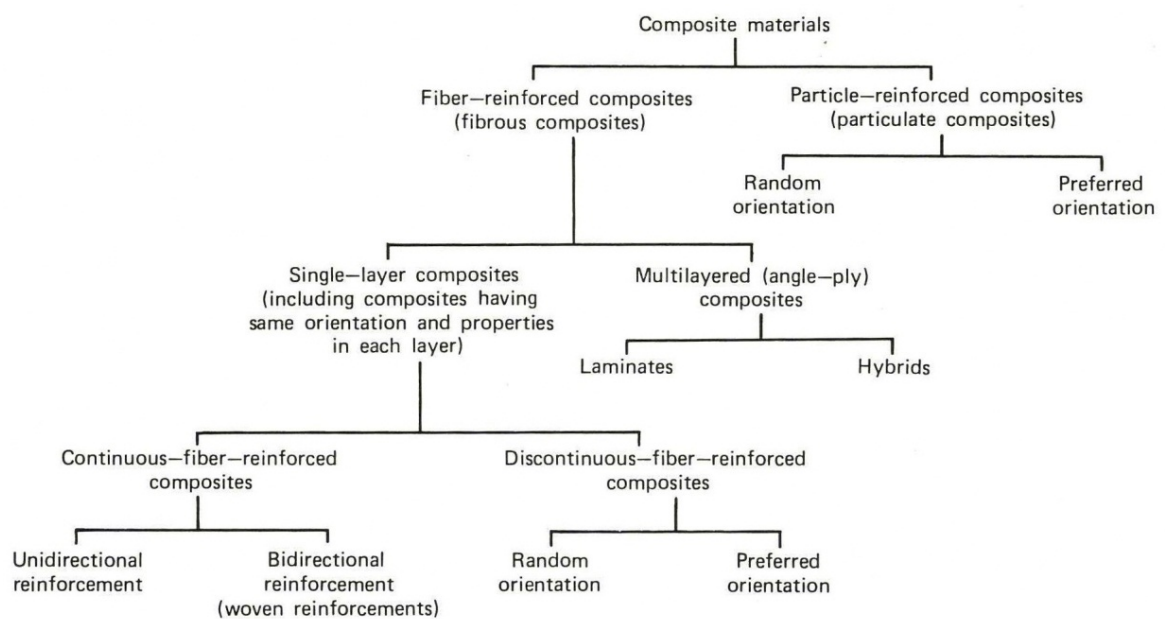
Composite materials

Fiber–reinforced composites (fibrous composites)

Particle–reinforced composites (particulate composites)

Random orientation

Preferred orientation

Single–layer composites (including composites having same orientation and properties in each layer)

Multilayered (angle–ply) composites

Laminates

Hybrids

Continuous–fiber–reinforced composites

Discontinuous–fiber–reinforced composites

Unidirectional reinforcement

Bidirectional reinforcement (woven reinforcements)

Random orientation

Preferred orientation